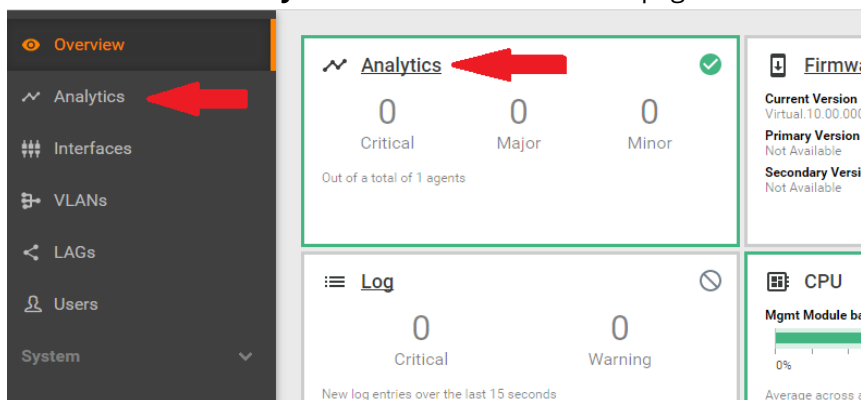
Overview
Analytics
Interfaces
VLANs
LAGs
Users
System

Analytics
0
Critical
0
Major
0
Minor
Out of a total of 1 agents

Firmwa
Current Version
Virtual.10.00.000
Primary Version
Not Available
Secondary Versi
Not Available

Log
0
Critical
0
Warning
New log entries over the last 15 seconds

CPU
Mgmt Module ba
0%
Average across a